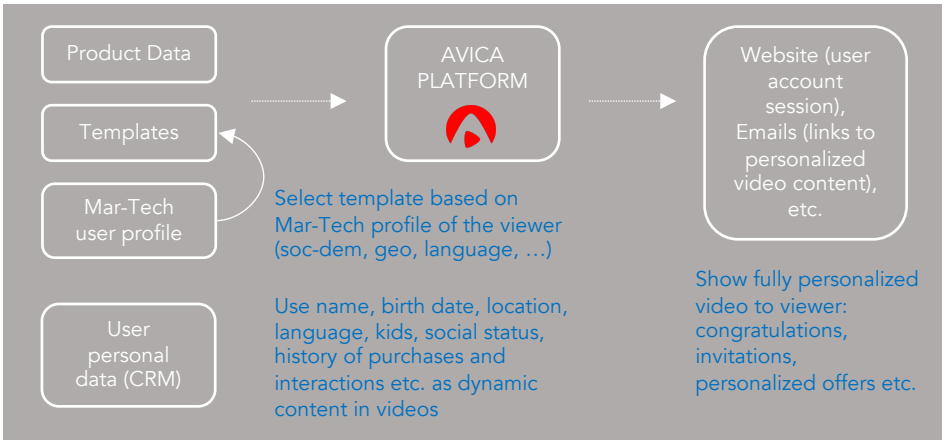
Product Data

Templates

Mar-Tech user profile

User personal data (CRM)

AVICA PLATFORM

Select template based on Mar-Tech profile of the viewer (soc-dem, geo, language, …)

Use name, birth date, location, language, kids, social status, history of purchases and interactions etc. as dynamic content in videos

Website (user account session), Emails (links to personalized video content), etc.

Show fully personalized video to viewer: congratulations, invitations, personalized offers etc.